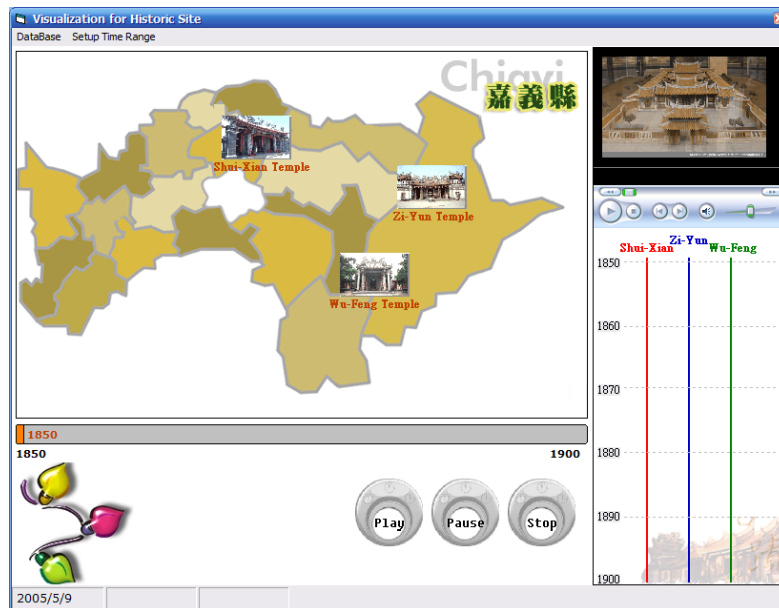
Visualization for Historic Site

DataBase Setup Time Range

Chiayi
嘉義縣

Shui-Xian Temple

Zi-Yun Temple

Wu-Feng Temple

1850

1850

1900

Play

Pause

Stop

Shui-Xian

Zi-Yun

Wu-Feng

1850

1860

1870

1880

1890

1900

2005/5/9